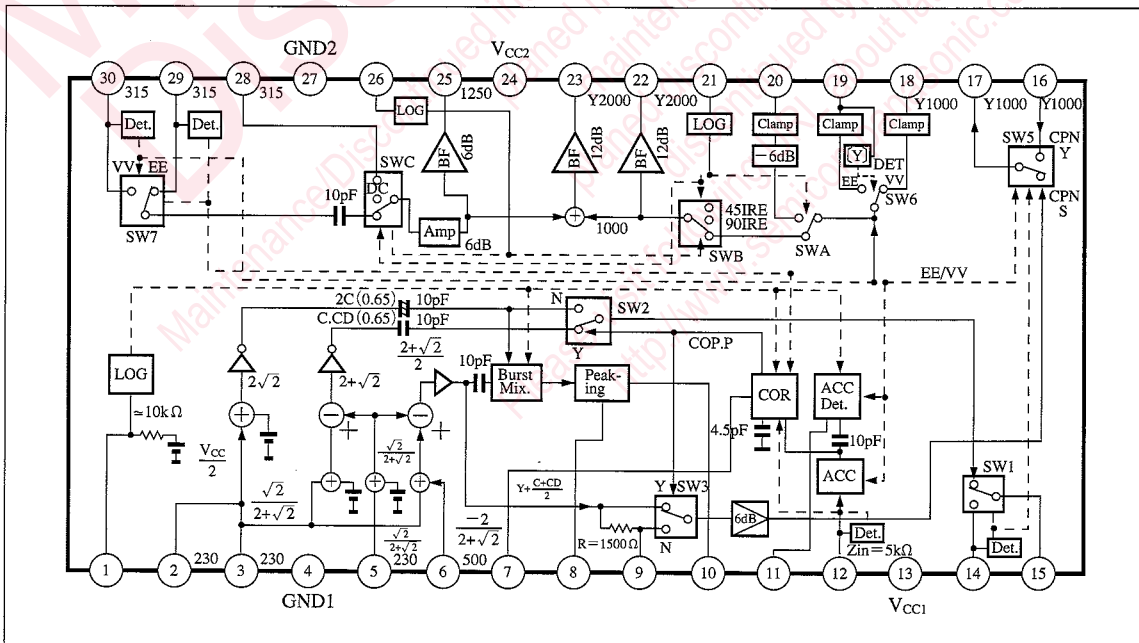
GND2 $V_{CC2}$

30 29 28 27 26 25 24 23 22 21 20 19 18 17 16

315 315 315 1250 Y2000 Y2000 Y1000 Y1000 Y1000

Det. Det. LOG LOG Clamp Clamp Clamp

VV EE SWC DC BF 6dB BF 12dB BF 12dB −6dB [Y] DET EE VV SW6 SW5 CPN Y CPN S

SW7 10pF Amp 6dB 1000 45IRE 90IRE SWB SWA

EE/VV

2C (0.65) 10pF N SW2

C.CD (0.65) 10pF Y COP.P

LOG $2\sqrt{2}$ $2+\sqrt{2}$ $\frac{2+\sqrt{2}}{2}$ 10pF Burst Mix. Peaking COR ACC Det.

≈10kΩ $\frac{V_{CC}}{2}$ $\frac{\sqrt{2}}{2+\sqrt{2}}$ 4.5pF 10pF ACC

$\frac{\sqrt{2}}{2+\sqrt{2}}$ $\frac{\sqrt{2}}{2+\sqrt{2}}$ $Y+\frac{C+CD}{2}$ Y SW3 6dB SW1

$\frac{-2}{2+\sqrt{2}}$ R=1500Ω N Det. Zin=5kΩ Det.

1 2 3 4 5 6 7 8 9 10 11 12 13 14 15

230 230 230 500

GND1 $V_{CC1}$